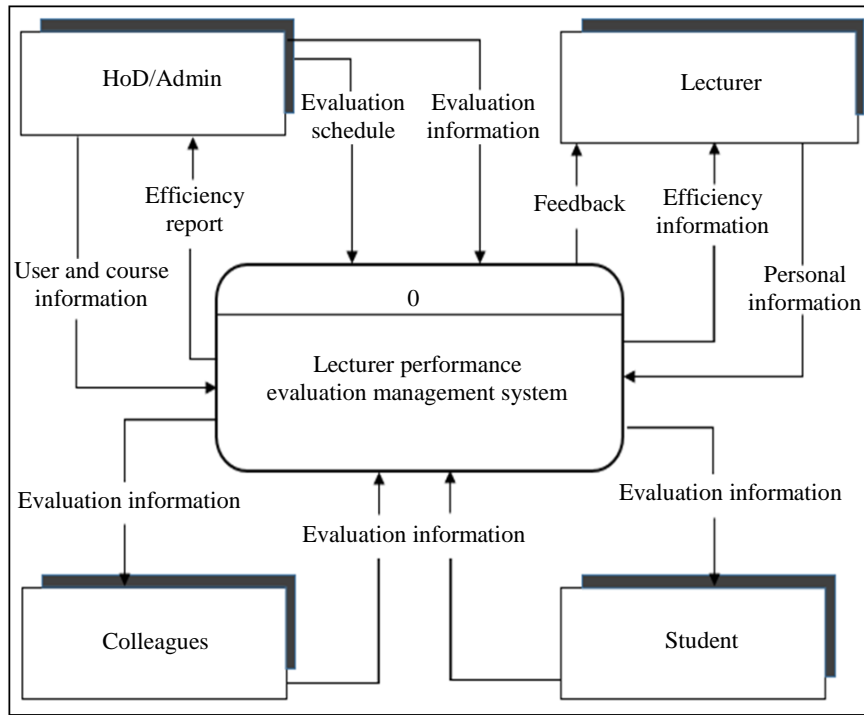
HoD/Admin

Evaluation schedule

Evaluation information

Lecturer

Efficiency report

Feedback

Efficiency information

User and course information

Personal information

0

Lecturer performance evaluation management system

Evaluation information

Evaluation information

Evaluation information

Colleagues

Student